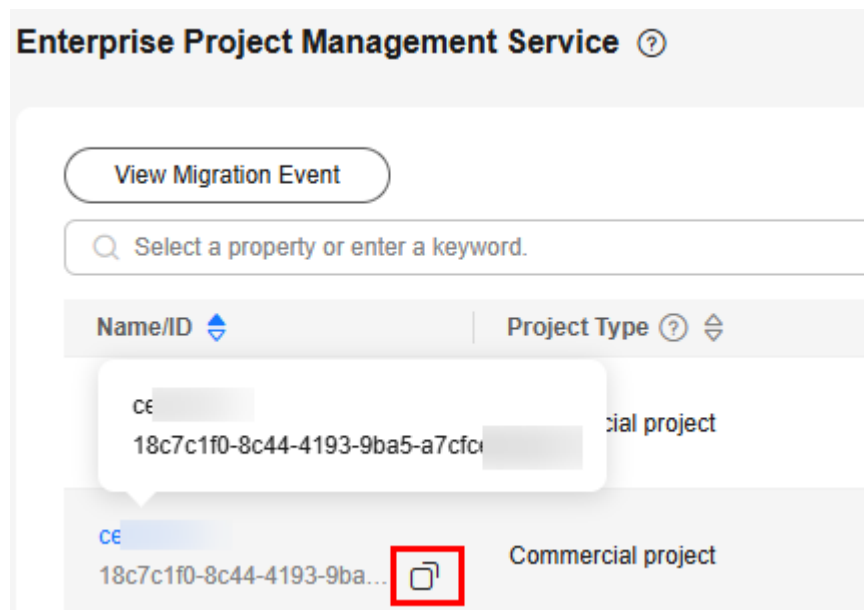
Enterprise Project Management Service

View Migration Event

Select a property or enter a keyword.

| Name/ID | Project Type |
|---|---|
| ce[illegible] 18c7c1f0-8c44-4193-9ba5-a7cfc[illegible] | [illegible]cial project |
| ce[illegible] 18c7c1f0-8c44-4193-9ba… | Commercial project |